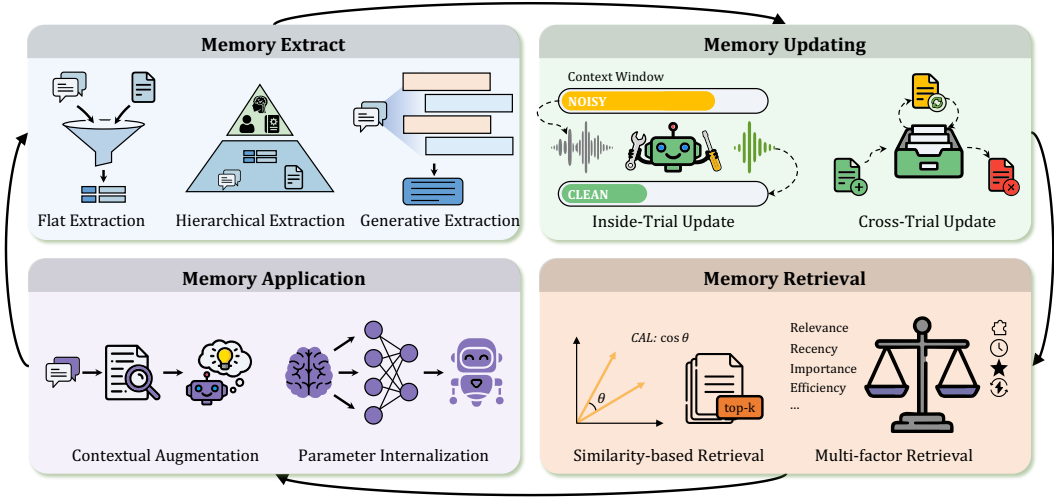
Memory Extract

Flat Extraction

Hierarchical Extraction

Generative Extraction

Memory Updating

Context Window

NOISY

CLEAN

Inside-Trial Update

Cross-Trial Update

Memory Application

Contextual Augmentation

Parameter Internalization

Memory Retrieval

CAL: $\cos\theta$

$\theta$

top-k

Similarity-based Retrieval

Relevance
Recency
Importance
Efficiency
...

Multi-factor Retrieval